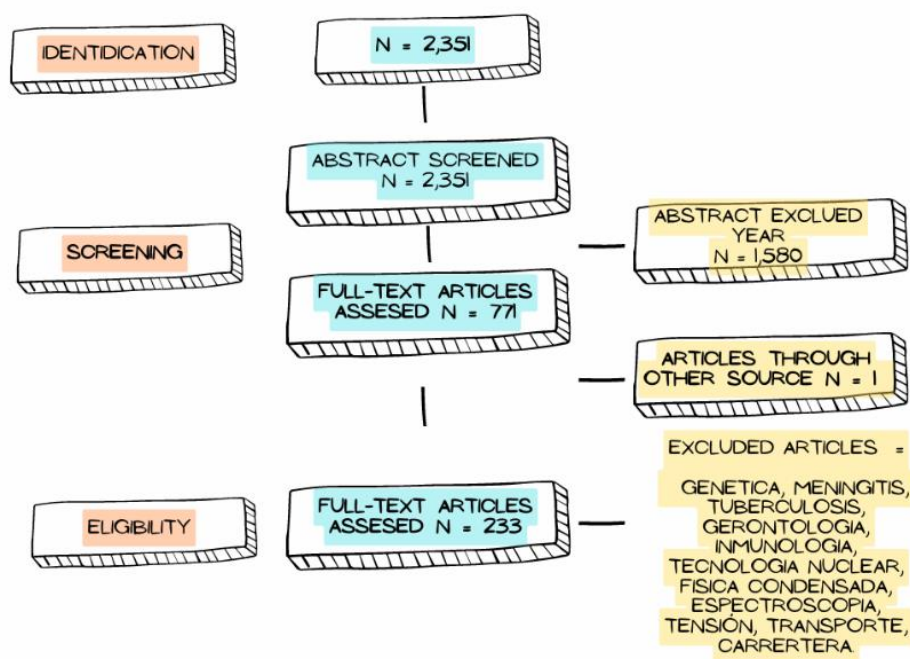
IDENTIDICATION

N = 2,351

ABSTRACT SCREENED N = 2,351

SCREENING

ABSTRACT EXCLUED YEAR N = 1,580

FULL-TEXT ARTICLES ASSESED N = 771

ARTICLES THROUGH OTHER SOURCE N = 1

EXCLUDED ARTICLES =

GENETICA, MENINGITIS, TUBERCULOSIS, GERONTOLOGIA, INMUNOLOGIA, TECNOLOGIA NUCLEAR, FISICA CONDENSADA, ESPECTROSCOPIA, TENSIÓN, TRANSPORTE, CARRERTERA.

ELIGIBILITY

FULL-TEXT ARTICLES ASSESED N = 233